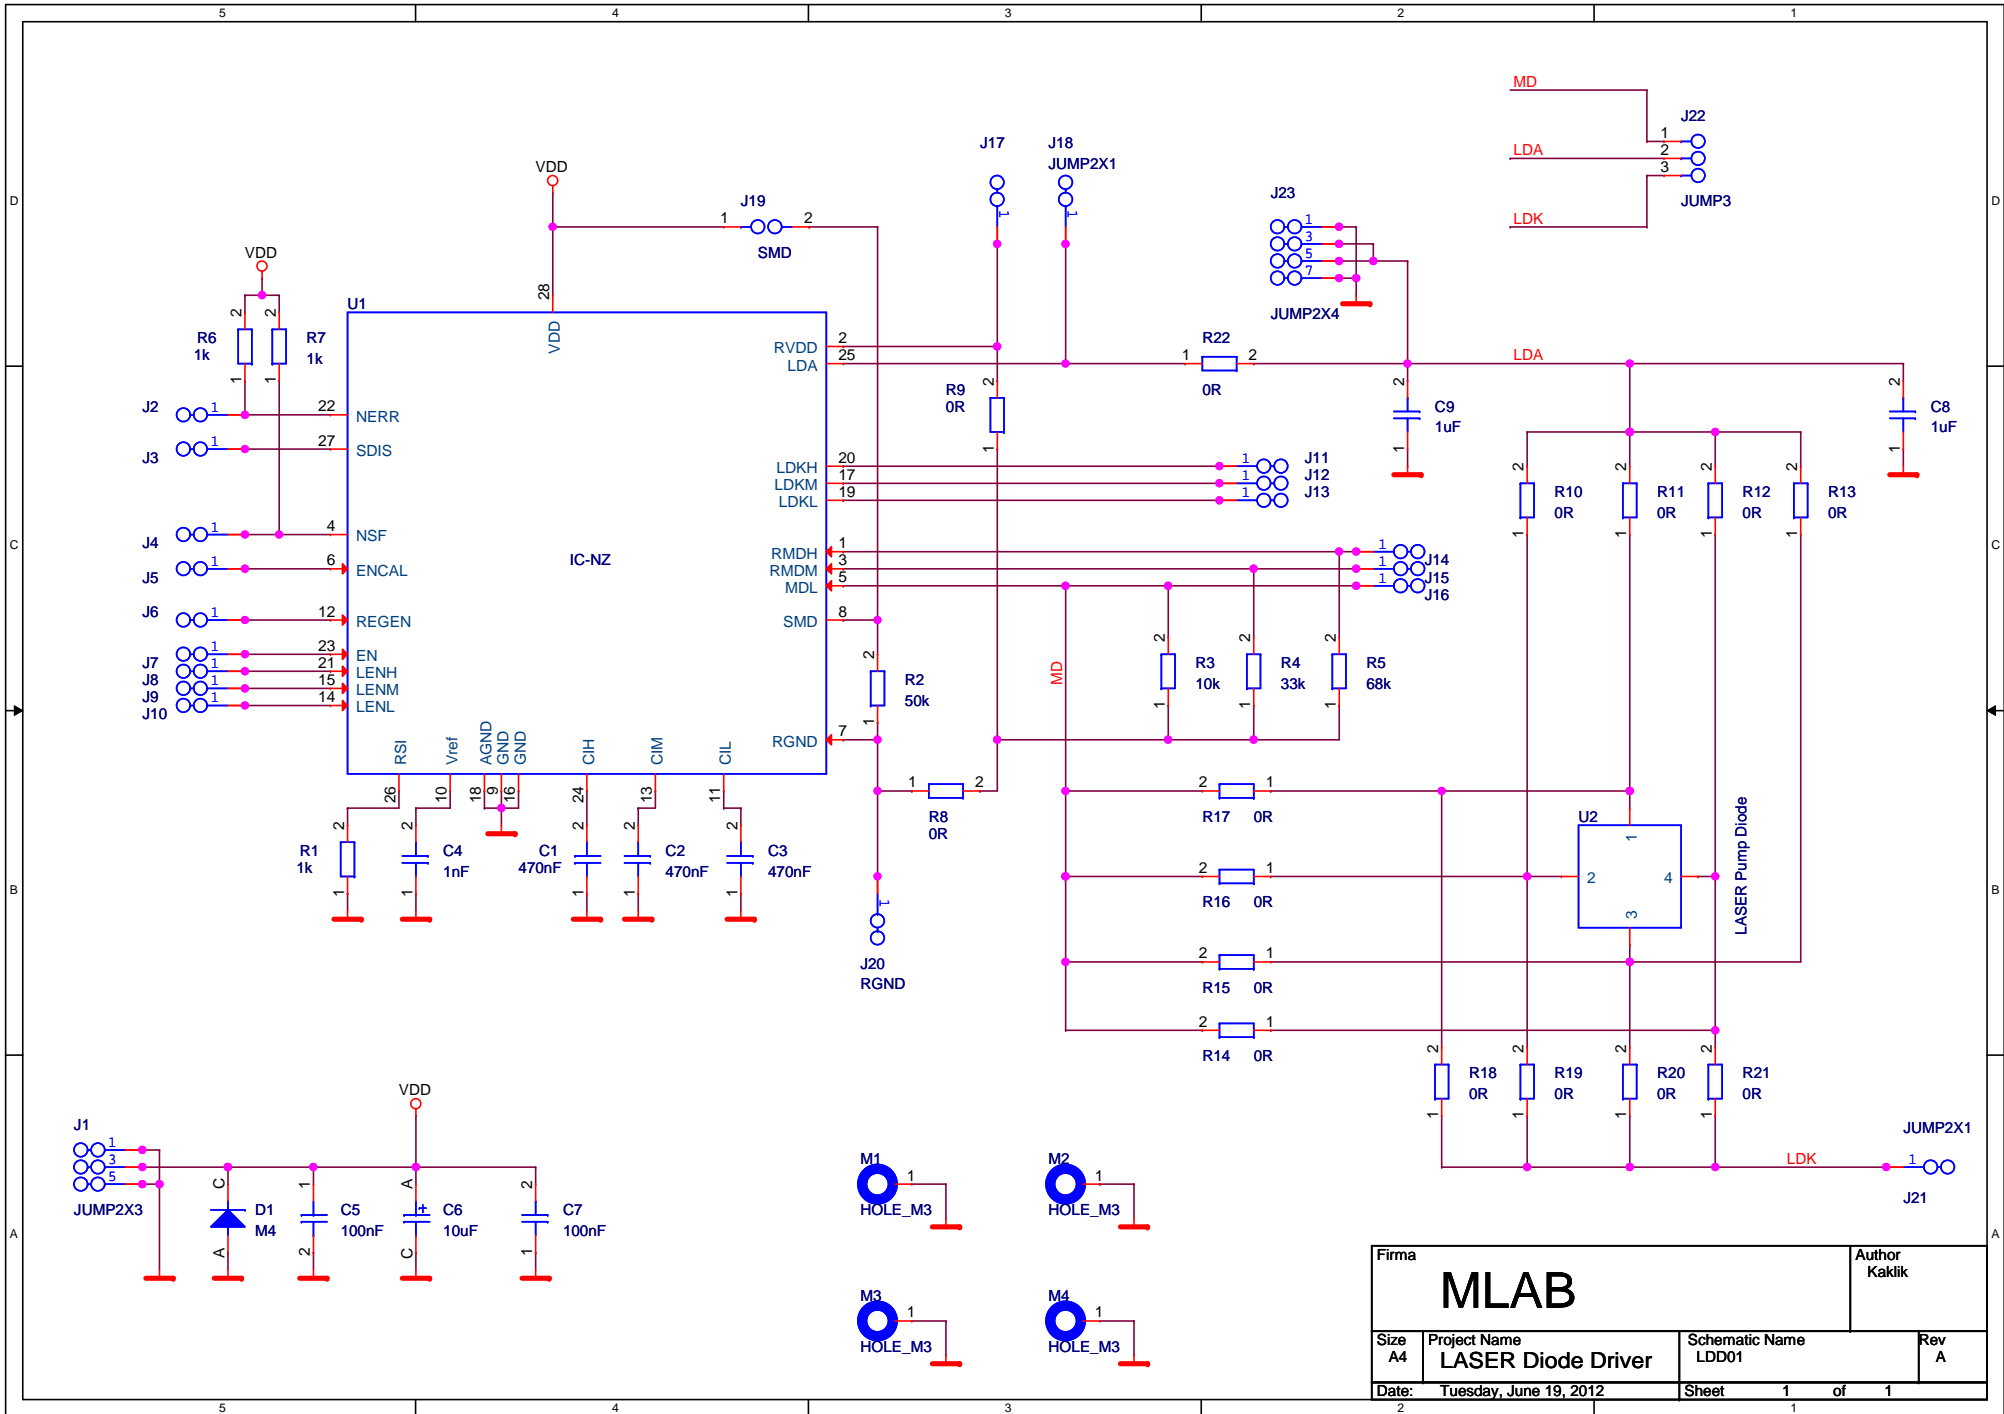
5 4 3 2 1

D C B A

MD
J22
1
LDA 2
3
LDK JUMP3

J17 J18
JUMP2X1

J23
1
3
5
7
JUMP2X4

VDD
J19
1 2
SMD

VDD
28
U1
VDD

R6 1k
R7 1k
2 2
1 1

J2 1 22 NERR
J3 1 27 SDIS
J4 1 4 NSF
J5 1 6 ENCAL
J6 1 12 REGEN
J7 1 23 EN
J8 1 21 LENH
J9 1 15 LENM
J10 1 14 LENL

IC-NZ

RVDD 2
LDA 25
LDKH 20
LDKM 17
LDKL 19
RMDH 1
RMDM 3
MDL 5
SMD 8
RGND 7

RSI Vref AGND GND GND CIH CIM CIL
26 10 18 9 16 24 13 11

R1 1k
C4 1nF
C1 470nF
C2 470nF
C3 470nF

R22
1 2
0R

R9
0R

C9
1uF

LDA

C8
1uF

J11
J12
J13

J14
J15
J16

R10 0R
R11 0R
R12 0R
R13 0R

R2
50k

MD

R3 10k
R4 33k
R5 68k

R8
0R

J20
RGND

R17 0R
R16 0R
R15 0R
R14 0R

U2
1
2 4
3

LASER Pump Diode

R18 0R
R19 0R
R20 0R
R21 0R

LDK
JUMP2X1
J21

VDD
J1
1
3
5
JUMP2X3

D1
M4
C A

C5
100nF

C6
10uF

C7
100nF

M1
HOLE_M3
M2
HOLE_M3
M3
HOLE_M3
M4
HOLE_M3

Firma
MLAB
Author
Kaklik
Size
A4
Project Name
LASER Diode Driver
Schematic Name
LDD01
Rev
A
Date: Tuesday, June 19, 2012
Sheet 1 of 1